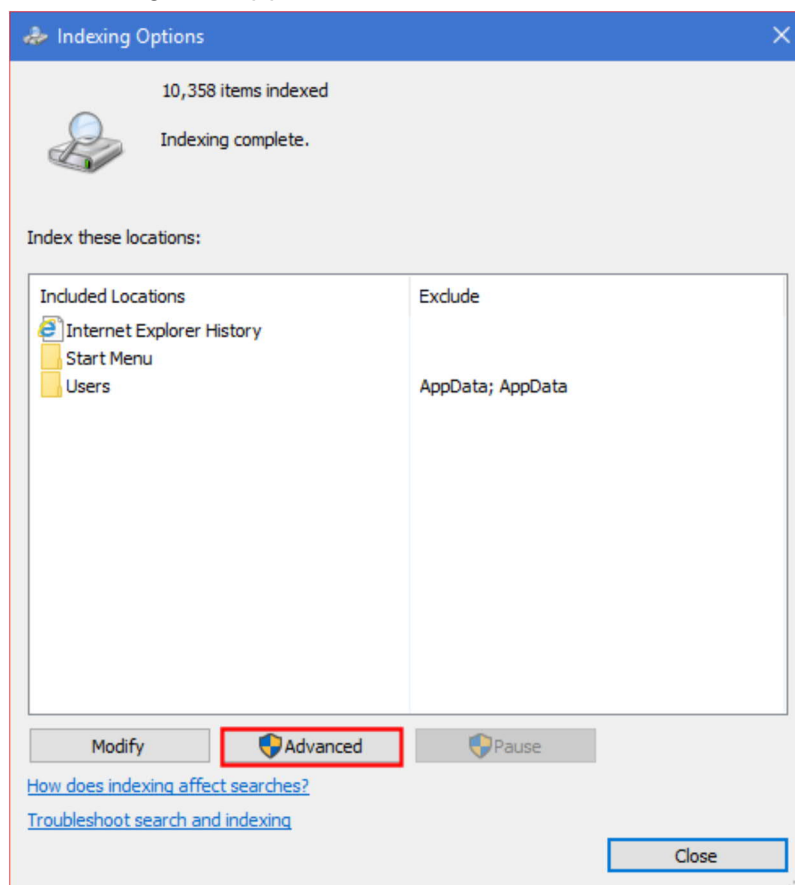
Indexing Options

10,358 items indexed

Indexing complete.

Index these locations:

| Included Locations | Exclude |
|---|---|
| Internet Explorer History | |
| Start Menu | |
| Users | AppData; AppData |

Modify

Advanced

Pause

How does indexing affect searches?

Troubleshoot search and indexing

Close